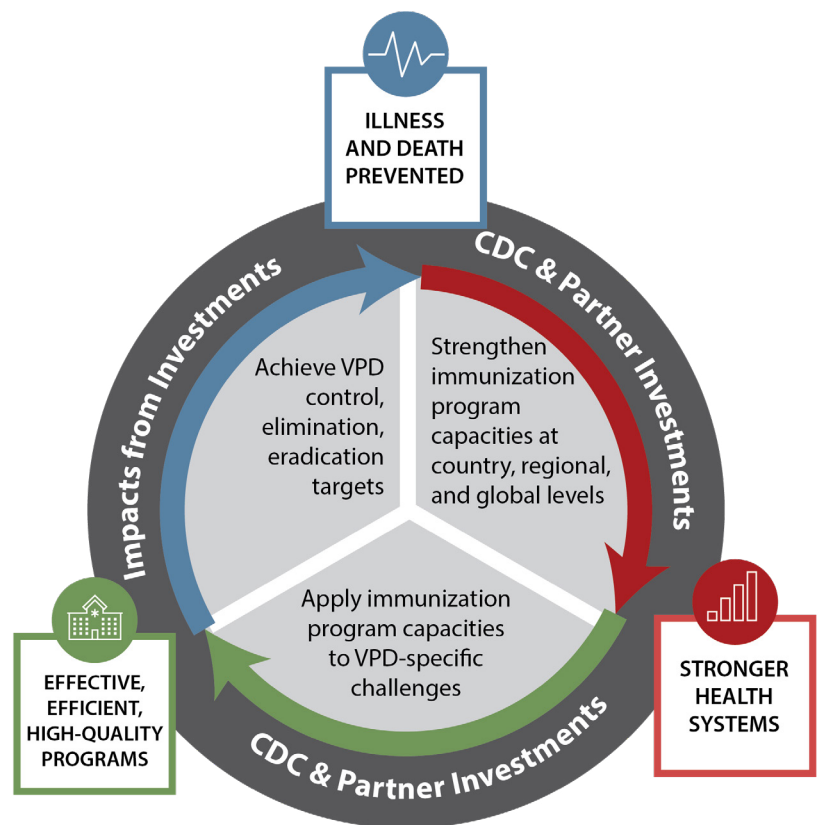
ILLNESS AND DEATH PREVENTED

CDC & Partner Investments

Impacts from Investments

Achieve VPD control, elimination, eradication targets

Strengthen immunization program capacities at country, regional, and global levels

Apply immunization program capacities to VPD-specific challenges

EFFECTIVE, EFFICIENT, HIGH-QUALITY PROGRAMS

STRONGER HEALTH SYSTEMS

CDC & Partner Investments